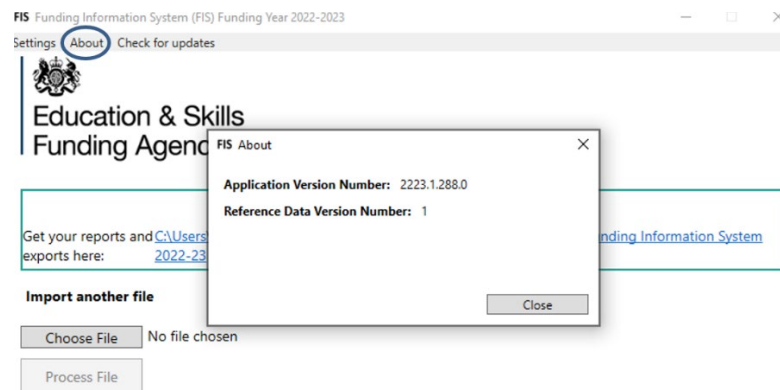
FIS Funding Information System (FIS) Funding Year 2022-2023

Settings About Check for updates

Education & Skills Funding Agenc

FIS About

Application Version Number: 2223.1.288.0

Reference Data Version Number: 1

Close

Get your reports and exports here: C:\Users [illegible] 2022-23 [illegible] nding Information System

Import another file

Choose File No file chosen

Process File